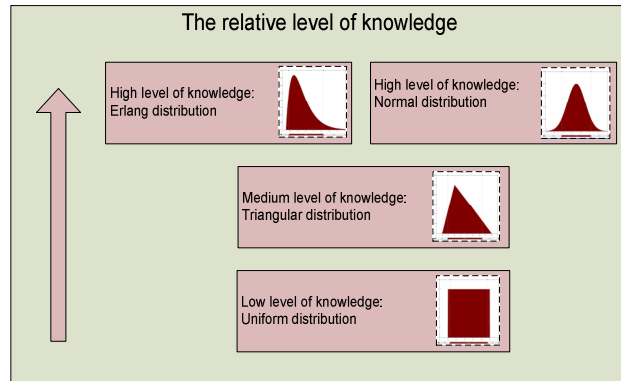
The relative level of knowledge

High level of knowledge:
Erlang distribution

High level of knowledge:
Normal distribution

Medium level of knowledge:
Triangular distribution

Low level of knowledge:
Uniform distribution